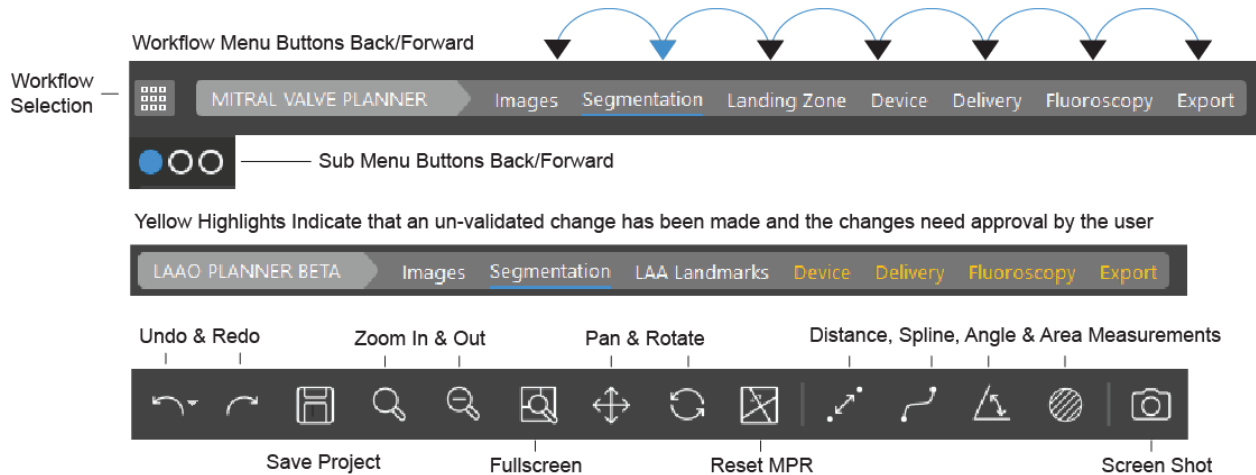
Workflow Menu Buttons Back/Forward

Workflow Selection

MITRAL VALVE PLANNER Images Segmentation Landing Zone Device Delivery Fluoroscopy Export

Sub Menu Buttons Back/Forward

Yellow Highlights Indicate that an un-validated change has been made and the changes need approval by the user

LAAO PLANNER BETA Images Segmentation LAA Landmarks Device Delivery Fluoroscopy Export

Undo & Redo

Zoom In & Out

Pan & Rotate

Distance, Spline, Angle & Area Measurements

Save Project

Fullscreen

Reset MPR

Screen Shot